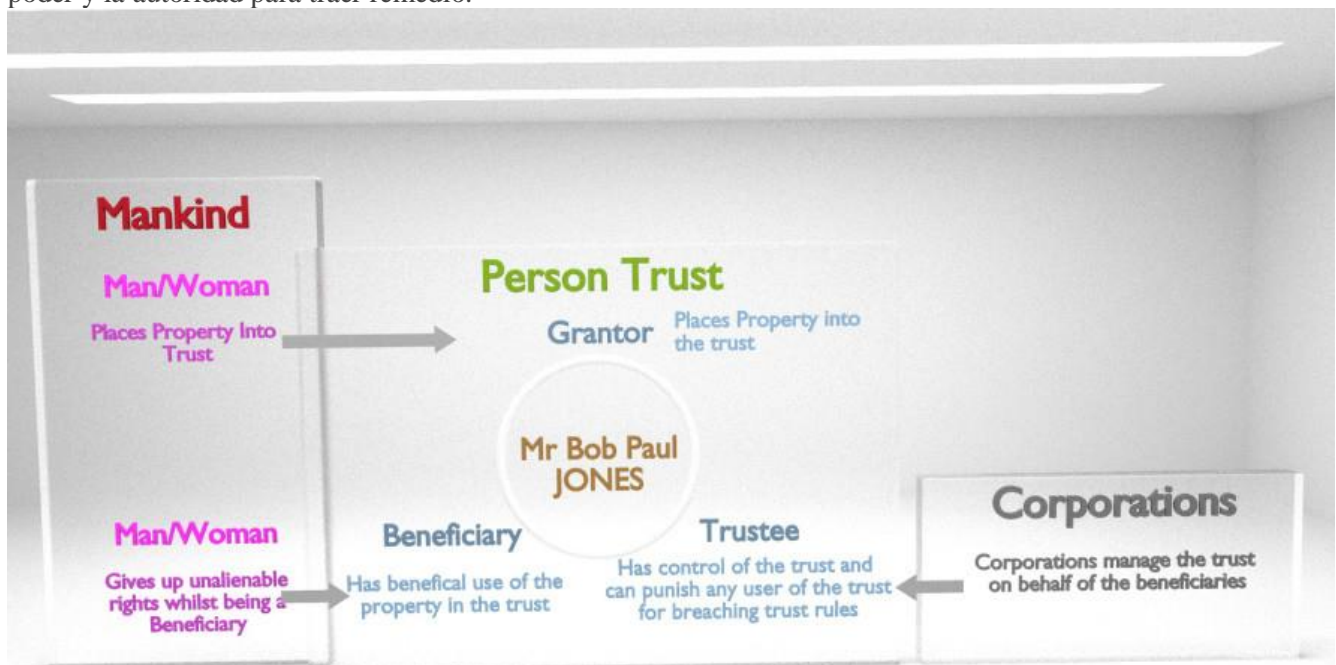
poder y la autoridad para traer remedio.

Mankind

Man/Woman

Places Property Into Trust

Man/Woman

Gives up unalienable rights whilst being a Beneficiary

Person Trust

Grantor

Places Property into the trust

Mr Bob Paul JONES

Beneficiary

Has benefical use of the property in the trust

Trustee

Has control of the trust and can punish any user of the trust for breaching trust rules

Corporations

Corporations manage the trust on behalf of the beneficiaries